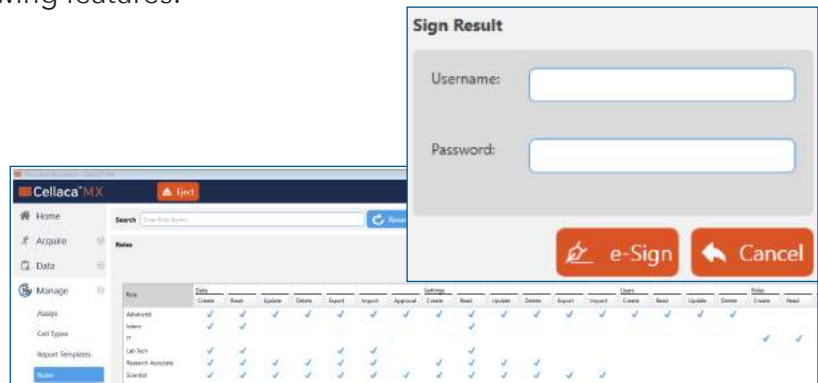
wing features:

Sign Result

Username:

Password:

e-Sign

Cancel

Cellaca MX

Eject

Home

Acquire

Data

Manage

Assays

Cell Types

Report Templates

Roles

Search

Roles

| Role | Data Create | Read | Update | Delete | Export | Import | Approval | Settings Create | Read | Update | Delete | Export | Import | Users Create | Read | Update | Delete | Roles Create | Read |
|---|---|---|---|---|---|---|---|---|---|---|---|---|---|---|---|---|---|---|---|
| Advanced | ✓ | ✓ | ✓ | ✓ | ✓ | ✓ | ✓ | ✓ | ✓ | ✓ | ✓ | ✓ | ✓ | ✓ | ✓ | ✓ | ✓ | | |
| Intern | ✓ | ✓ | | | | | | | ✓ | | | | | | | | | | |
| IT | | | | | | | | | | | | | | | | | | ✓ | ✓ |
| Lab Tech | ✓ | ✓ | | | ✓ | ✓ | | | ✓ | | | | | | | | | | |
| Research Associate | ✓ | ✓ | ✓ | ✓ | ✓ | ✓ | | ✓ | ✓ | ✓ | ✓ | | | | | | | | |
| Scientist | ✓ | ✓ | ✓ | ✓ | ✓ | ✓ | ✓ | ✓ | ✓ | ✓ | ✓ | ✓ | ✓ | | | | | | |